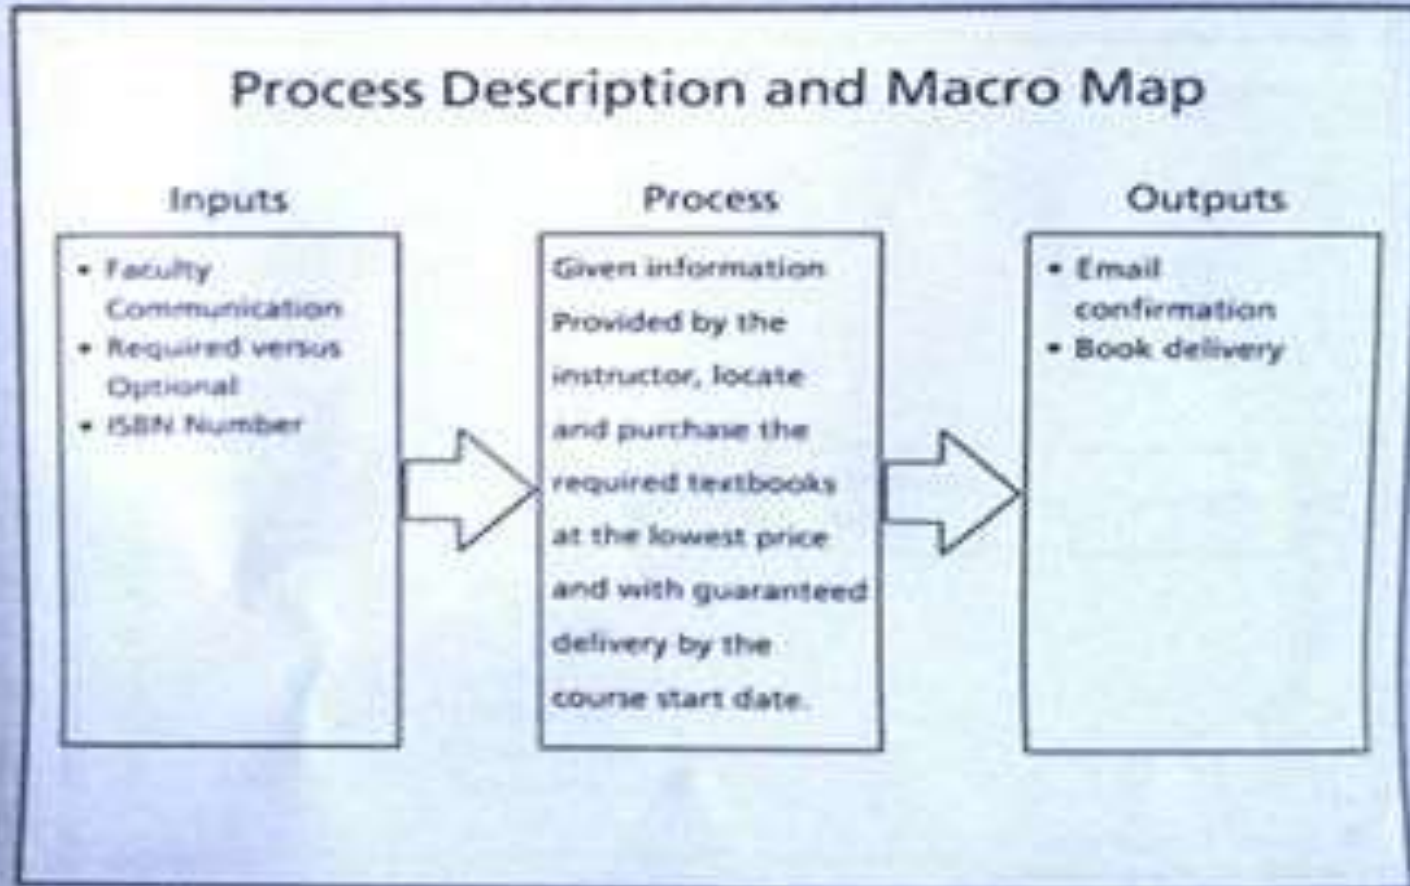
Process Description and Macro Map

Inputs

- Faculty Communication
- Required versus Optional
- ISBN Number

Process

Given information Provided by the instructor, locate and purchase the required textbooks at the lowest price and with guaranteed delivery by the course start date.

Outputs

- Email confirmation
- Book delivery